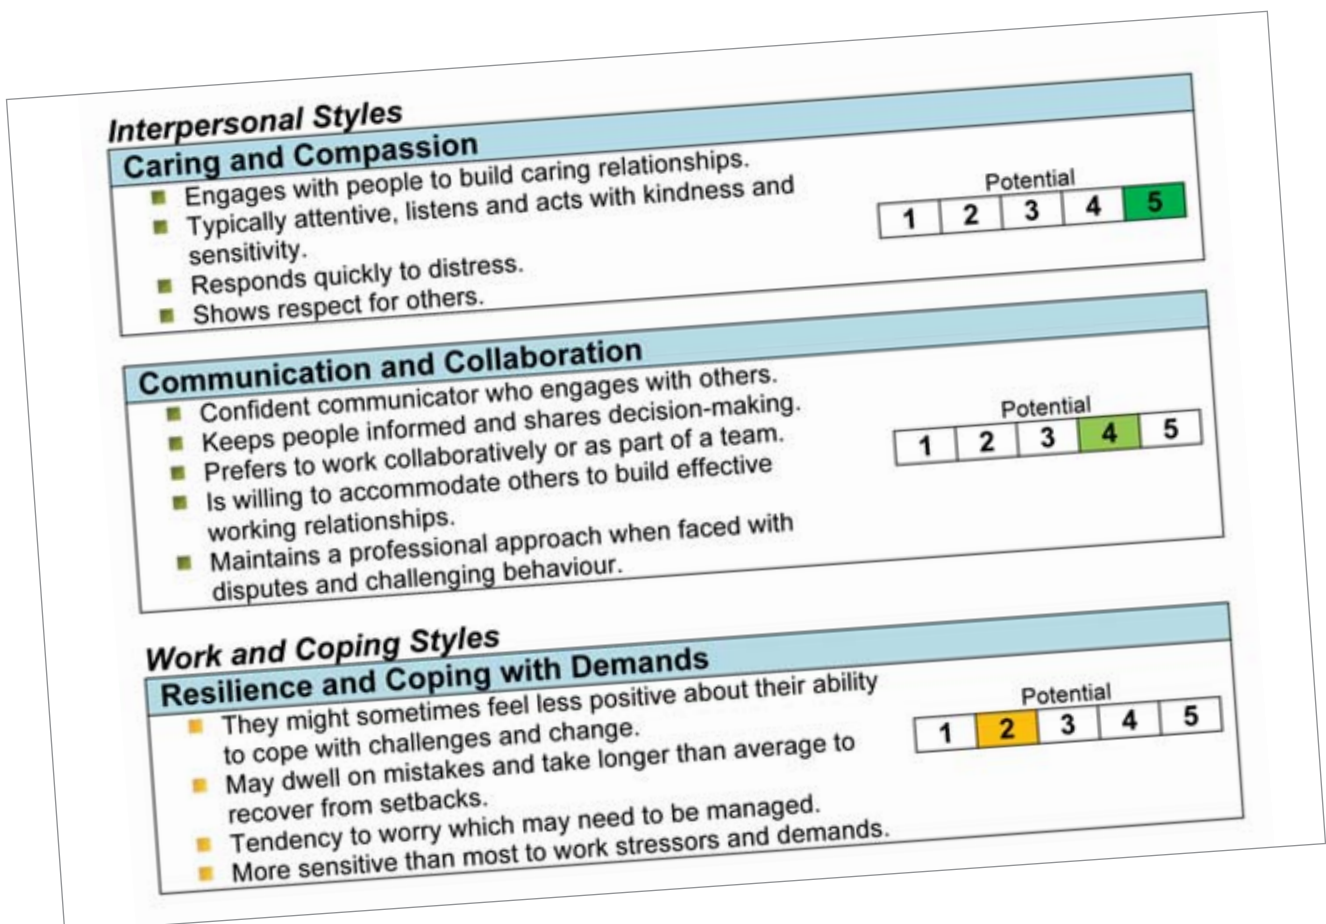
*Interpersonal Styles*

**Caring and Compassion**

- Engages with people to build caring relationships.
- Typically attentive, listens and acts with kindness and sensitivity.
- Responds quickly to distress.
- Shows respect for others.

Potential

| 1 | 2 | 3 | 4 | 5 |
|---|---|---|---|---|

**Communication and Collaboration**

- Confident communicator who engages with others.
- Keeps people informed and shares decision-making.
- Prefers to work collaboratively or as part of a team.
- Is willing to accommodate others to build effective working relationships.
- Maintains a professional approach when faced with disputes and challenging behaviour.

Potential

| 1 | 2 | 3 | 4 | 5 |
|---|---|---|---|---|

*Work and Coping Styles*

**Resilience and Coping with Demands**

- They might sometimes feel less positive about their ability to cope with challenges and change.
- May dwell on mistakes and take longer than average to recover from setbacks.
- Tendency to worry which may need to be managed.
- More sensitive than most to work stressors and demands.

Potential

| 1 | 2 | 3 | 4 | 5 |
|---|---|---|---|---|